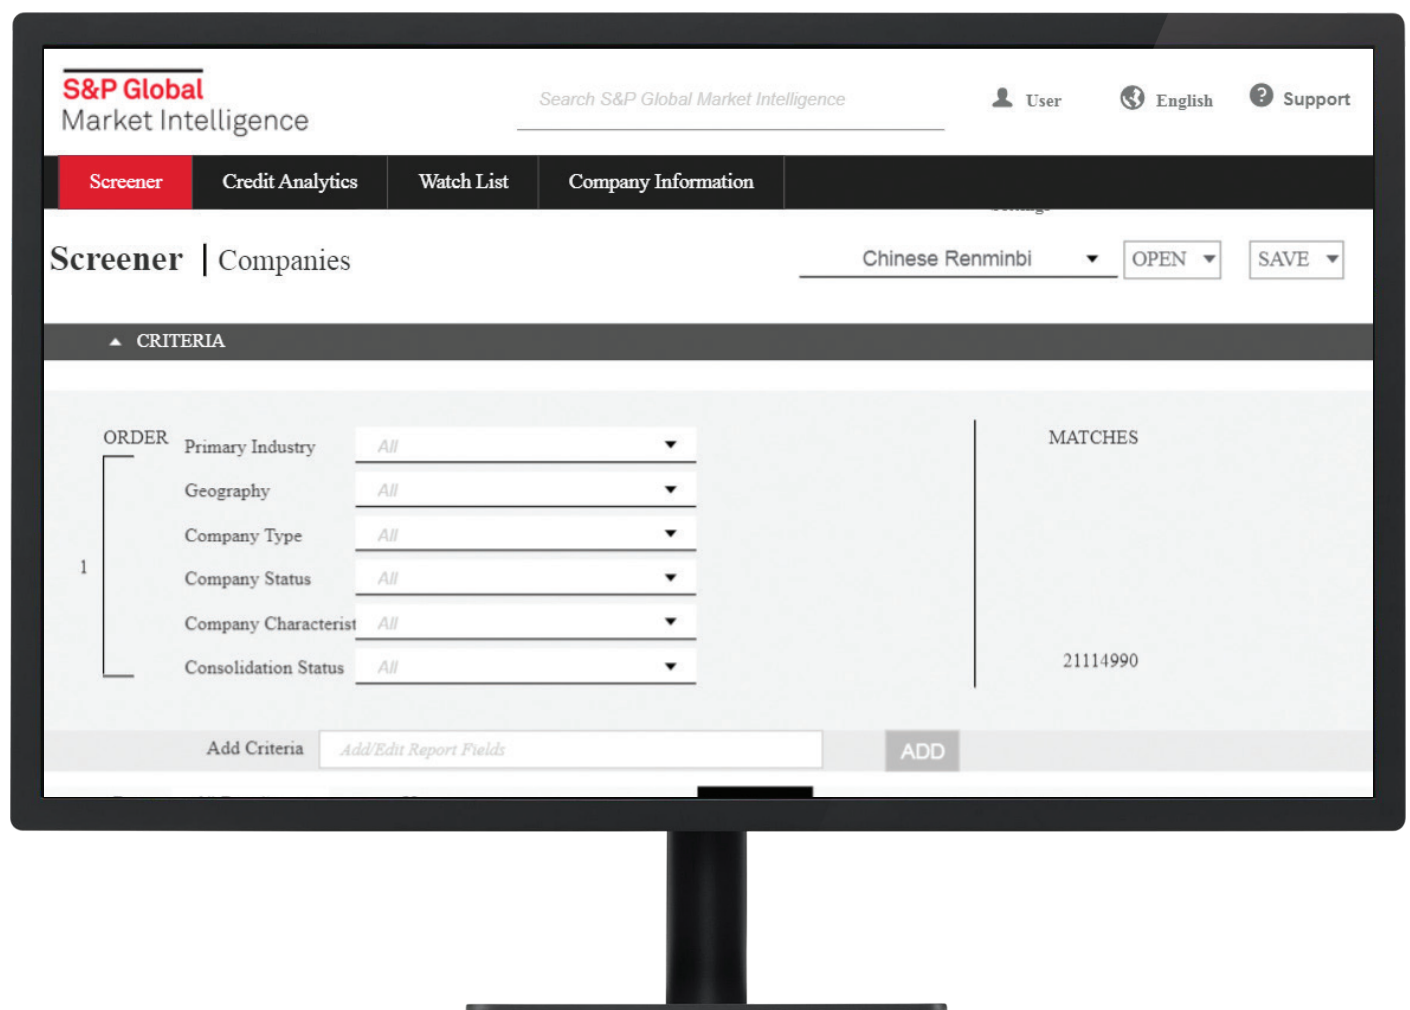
S&P Global
Market Intelligence

Search S&P Global Market Intelligence

User English Support

Screener Credit Analytics Watch List Company Information

Screener | Companies

Chinese Renminbi OPEN SAVE

CRITERIA

ORDER

1

Primary Industry All
Geography All
Company Type All
Company Status All
Company Characterist All
Consolidation Status All

MATCHES

21114990

Add Criteria Add/Edit Report Fields ADD